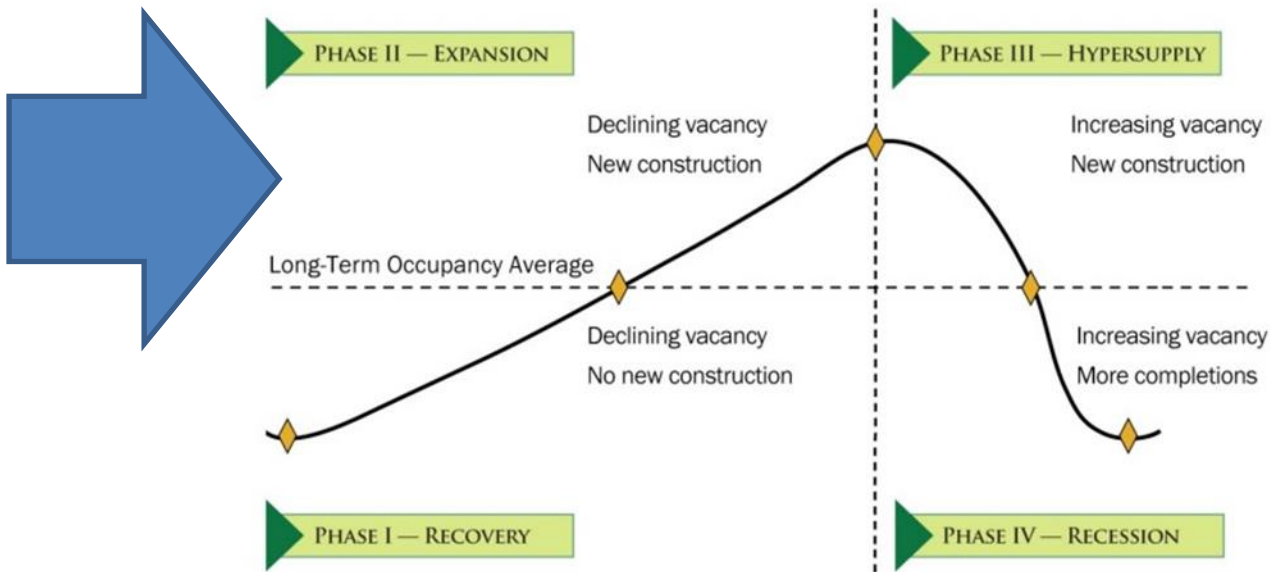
PHASE II — EXPANSION

PHASE III — HYPERSUPPLY

Declining vacancy
New construction

Increasing vacancy
New construction

Long-Term Occupancy Average

Declining vacancy
No new construction

Increasing vacancy
More completions

PHASE I — RECOVERY

PHASE IV — RECESSION